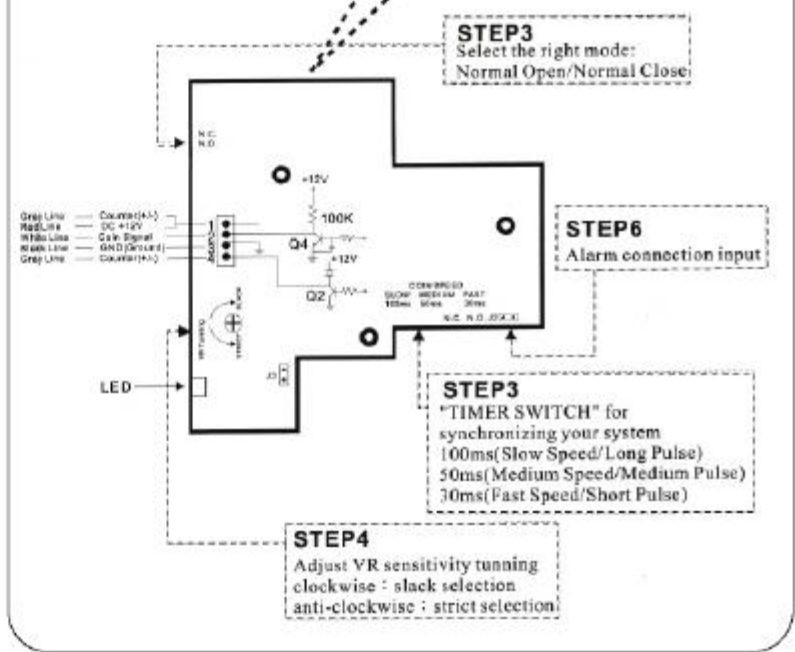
STEP3
Select the right mode:
Normal Open/Normal Close

N.C.
N.O.

+12V
100K
Q4
+12V
Q2

Gray Line — Counter(+/-)
Red Line — DC +12V
White Line — Coin Signal
Black Line — GND(Ground)
Gray Line — Counter(+/-)

STEP6
Alarm connection input

COIN SPEED
SLOW 100ms
MEDIUM 50ms
FAST 30ms
N.C. N.O.

LED

STEP3
"TIMER SWITCH" for synchronizing your system
100ms(Slow Speed/Long Pulse)
50ms(Medium Speed/Medium Pulse)
30ms(Fast Speed/Short Pulse)

STEP4
Adjust VR sensitivity tunning
clockwise : slack selection
anti-clockwise : strict selection